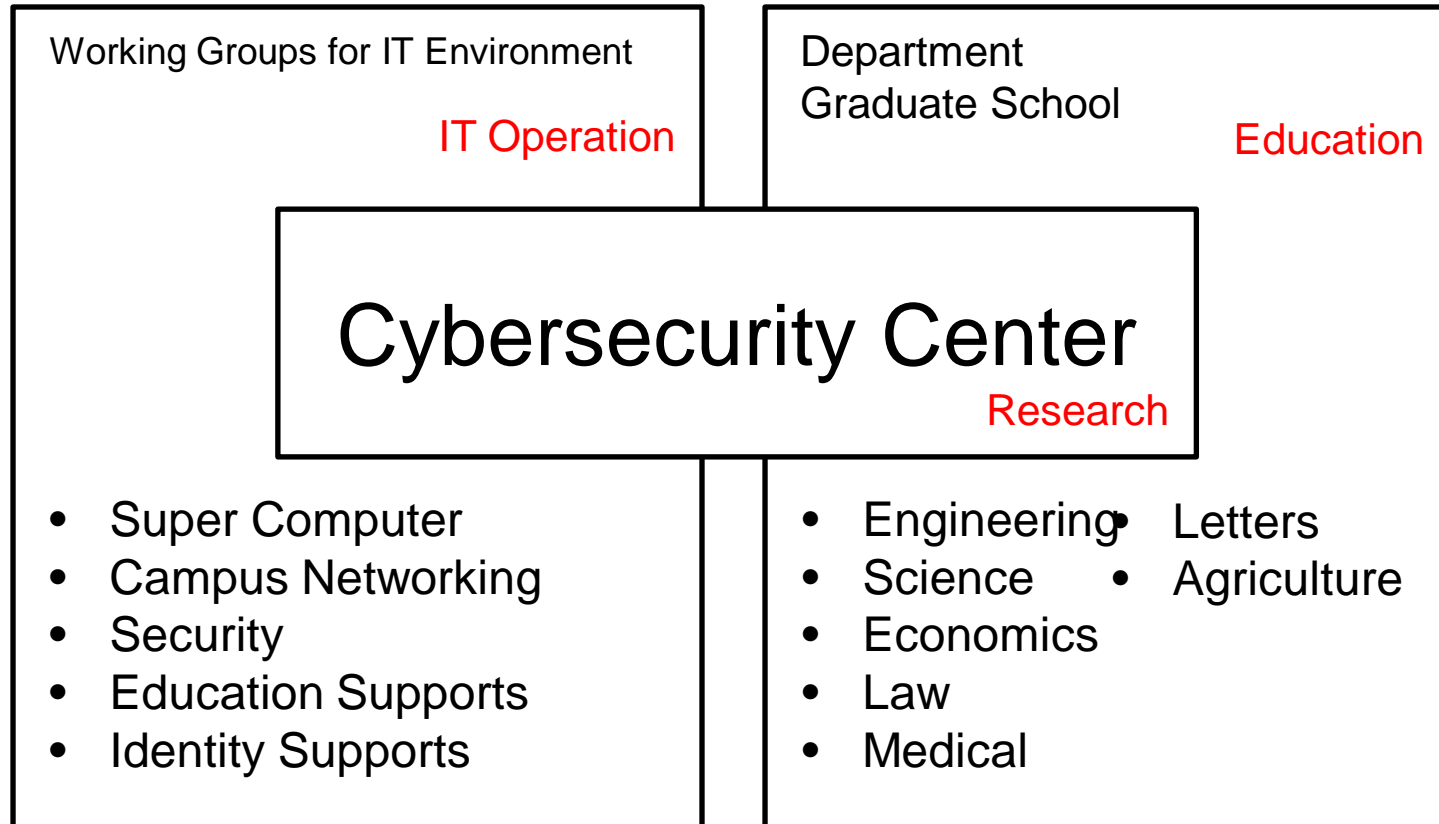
Working Groups for IT Environment

IT Operation

Department
Graduate School

Education

Cybersecurity Center

Research

- Super Computer
- Campus Networking
- Security
- Education Supports
- Identity Supports

- Engineering
- Science
- Economics
- Law
- Medical

- Letters
- Agriculture